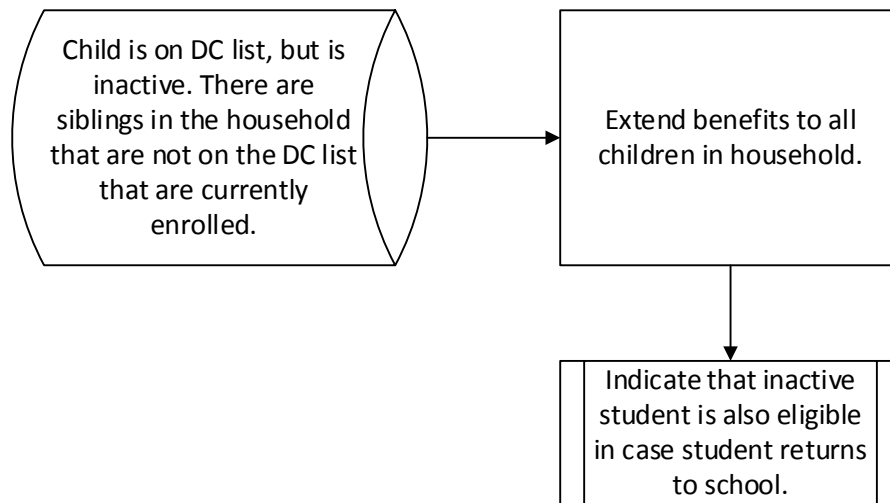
Child is on DC list, but is inactive. There are siblings in the household that are not on the DC list that are currently enrolled.

Extend benefits to all children in household.

Indicate that inactive student is also eligible in case student returns to school.